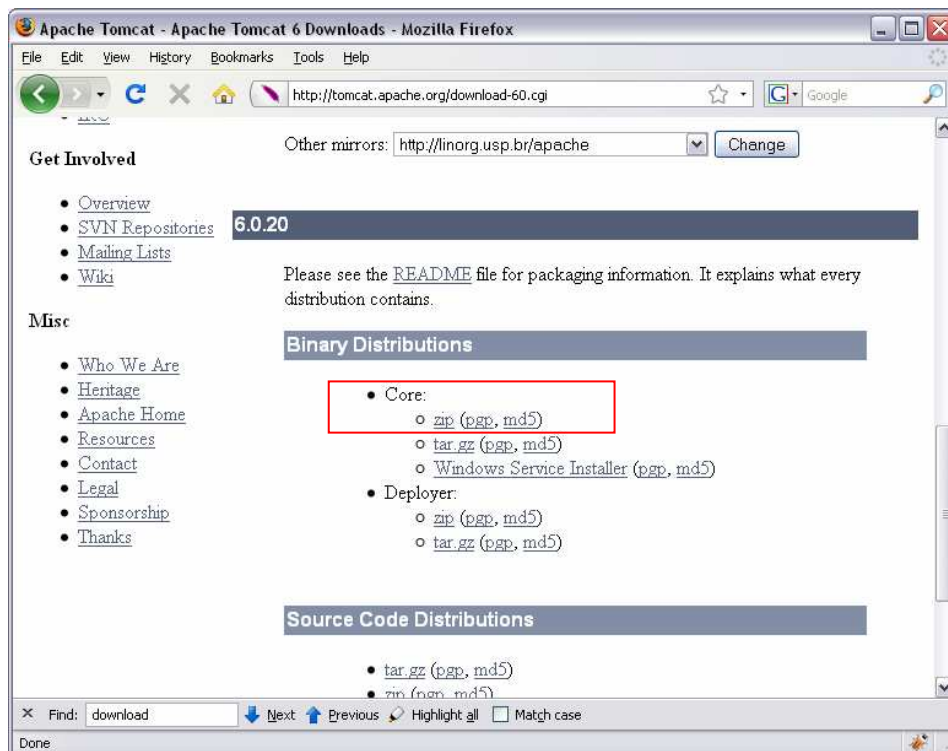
Apache Tomcat - Apache Tomcat 6 Downloads - Mozilla Firefox

File Edit View History Bookmarks Tools Help

http://tomcat.apache.org/download-60.cgi

Google

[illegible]

Get Involved

- Overview
- SVN Repositories
- Mailing Lists
- Wiki

Misc

- Who We Are
- Heritage
- Apache Home
- Resources
- Contact
- Legal
- Sponsorship
- Thanks

Other mirrors: http://linorg.usp.br/apache Change

6.0.20

Please see the README file for packaging information. It explains what every distribution contains.

Binary Distributions

- Core:
  - zip (pgp, md5)
  - tar.gz (pgp, md5)
  - Windows Service Installer (pgp, md5)
- Deployer:
  - zip (pgp, md5)
  - tar.gz (pgp, md5)

Source Code Distributions

- tar.gz (pgp, md5)
- zip (pgp, md5)

Find: download Next Previous Highlight all Match case

Done